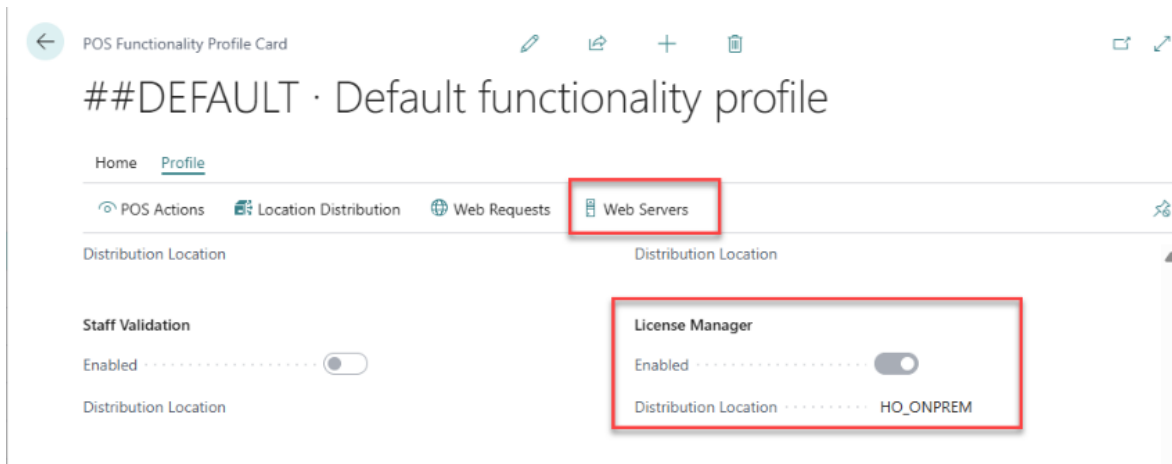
POS Functionality Profile Card

##DEFAULT · Default functionality profile

Home Profile

POS Actions Location Distribution Web Requests Web Servers

Distribution Location

Distribution Location

Staff Validation

Enabled

Distribution Location

License Manager

Enabled

Distribution Location HO_ONPREM